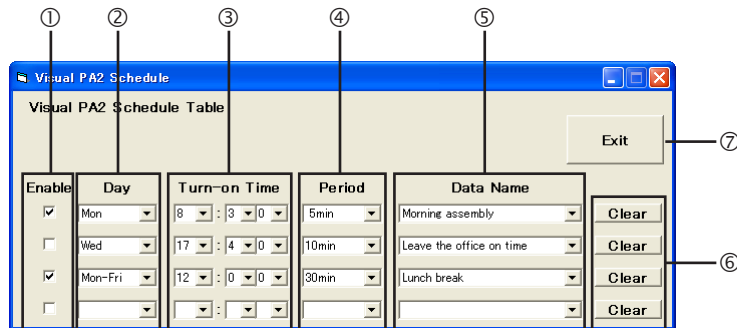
①
②
③
④
⑤

Visual PA2 Schedule

Visual PA2 Schedule Table

Exit

⑦

| Enable | Day | Turn-on Time | Period | Data Name | |
|---|---|---|---|---|---|
| ☑ | Mon | 8 : 3 0 | 5min | Morning assembly | Clear |
| ☐ | Wed | 17 : 4 0 | 10min | Leave the office on time | Clear |
| ☑ | Mon-Fri | 12 : 0 0 | 30min | Lunch break | Clear |
| ☐ | | : | | | Clear |

⑥